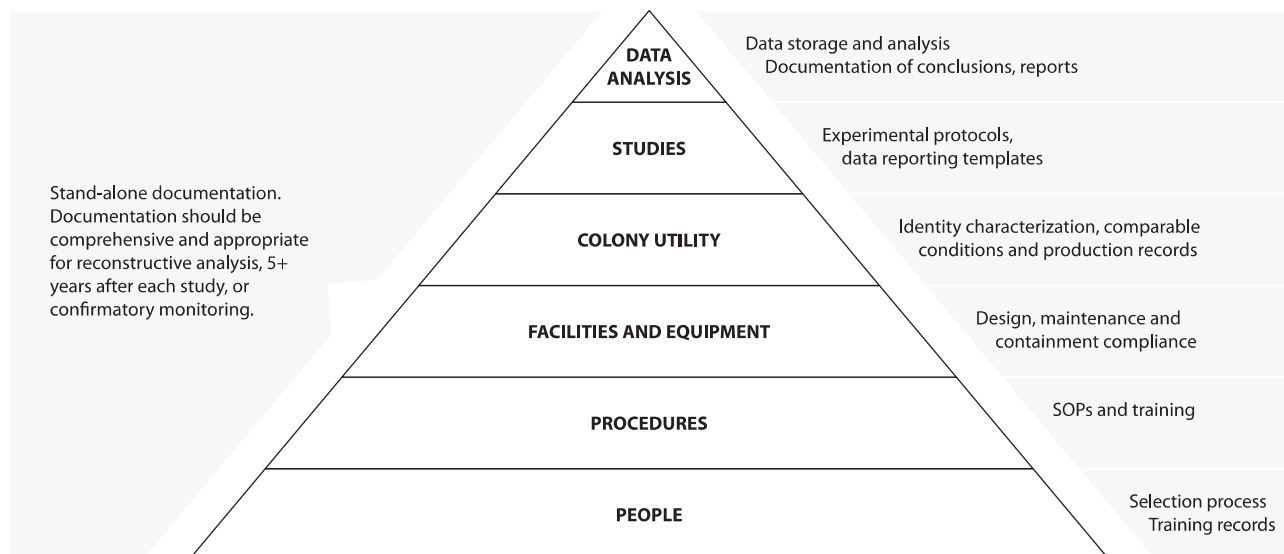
Stand-alone documentation. Documentation should be comprehensive and appropriate for reconstructive analysis, 5+ years after each study, or confirmatory monitoring.

DATA ANALYSIS

Data storage and analysis
Documentation of conclusions, reports

STUDIES

Experimental protocols, data reporting templates

COLONY UTILITY

Identity characterization, comparable conditions and production records

FACILITIES AND EQUIPMENT

Design, maintenance and containment compliance

PROCEDURES

SOPs and training

PEOPLE

Selection process
Training records